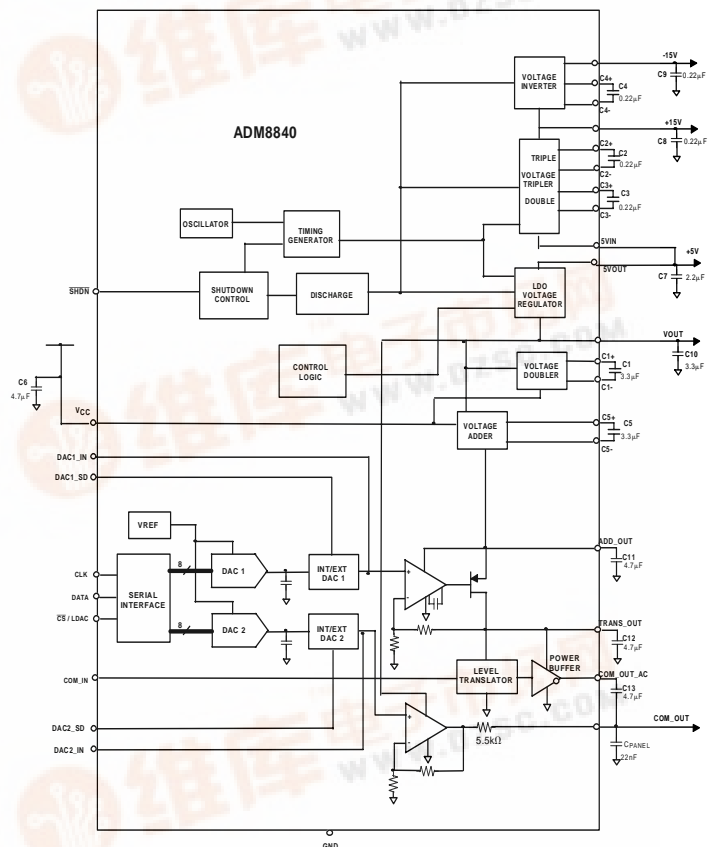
-15V
C9 $0.22\mu F$
VOLTAGE INVERTER
C4+
C4
$0.22\mu F$
C4-
ADM8840
+15V
C8 $0.22\mu F$
C2+
C2
$0.22\mu F$
C2-
TRIPLE
VOLTAGE TRIPLER
C3+
C3
DOUBLE
$0.22\mu F$
C3-
OSCILLATOR
TIMING GENERATOR
5VIN
+5V
5VOUT
C7 $2.2\mu F$
$\overline{SHDN}$
SHUTDOWN CONTROL
DISCHARGE
LDO VOLTAGE REGULATOR
VOUT
C10 $3.3\mu F$
CONTROL LOGIC
VOLTAGE DOUBLER
C1+
C1
$3.3\mu F$
C1-
C6
$4.7\mu F$
$V_{CC}$
VOLTAGE ADDER
C5+
C5
$3.3\mu F$
C5-
DAC1_IN
DAC1_SD
VREF
ADD_OUT
C11
$4.7\mu F$
CLK
DATA
$\overline{CS}$ / LDAC
SERIAL INTERFACE
8
DAC 1
INT/EXT DAC 1
+
-
8
DAC 2
INT/EXT DAC 2
TRANS_OUT
C12
$4.7\mu F$
POWER BUFFER
COM_IN
LEVEL TRANSLATOR
COM_OUT_AC
C13
$4.7\mu F$
COM_OUT
DAC2_SD
+
-
$5.5k\Omega$
DAC2_IN
$C_{PANEL}$
22nF
GND